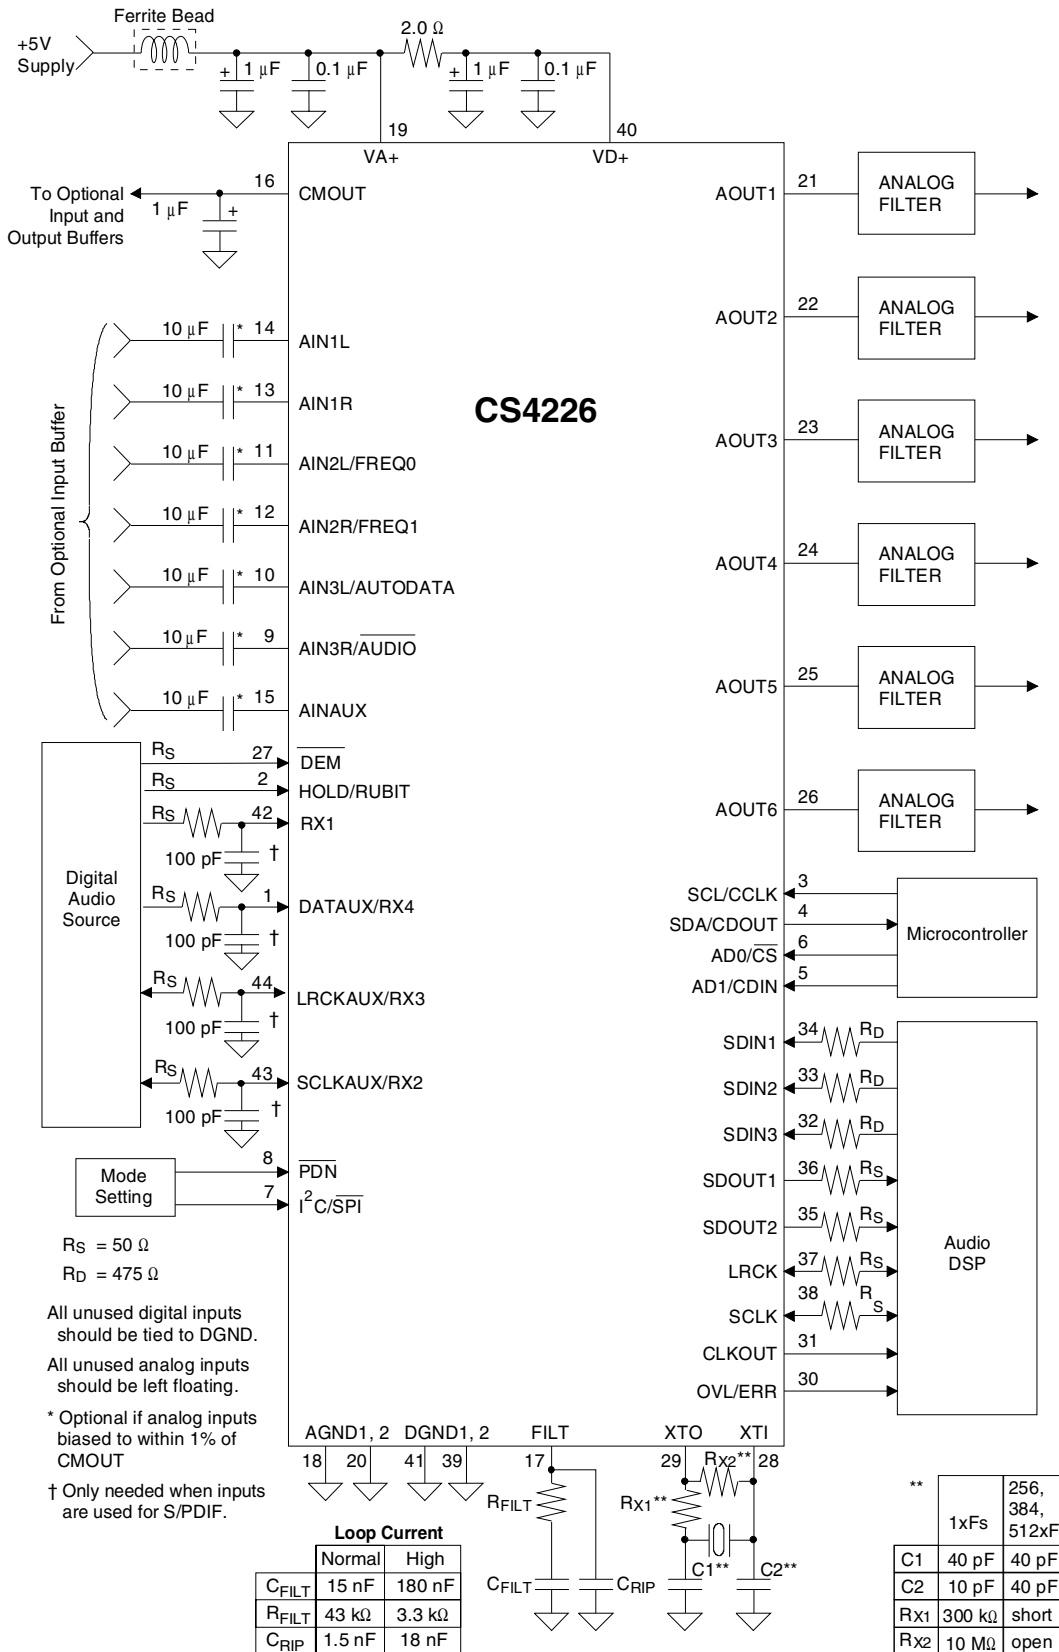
Ferrite Bead
+5V Supply
$1\ \mu F$
$0.1\ \mu F$
$2.0\ \Omega$
$1\ \mu F$
$0.1\ \mu F$
19
40
VA+
VD+
To Optional Input and Output Buffers
$1\ \mu F$
16
CMOUT
From Optional Input Buffer
$10\ \mu F$ * 14 AIN1L
$10\ \mu F$ * 13 AIN1R
$10\ \mu F$ * 11 AIN2L/FREQ0
$10\ \mu F$ * 12 AIN2R/FREQ1
$10\ \mu F$ * 10 AIN3L/AUTODATA
$10\ \mu F$ * 9 AIN3R/$\overline{AUDIO}$
$10\ \mu F$ * 15 AINAUX
CS4226
AOUT1 21 ANALOG FILTER
AOUT2 22 ANALOG FILTER
AOUT3 23 ANALOG FILTER
AOUT4 24 ANALOG FILTER
AOUT5 25 ANALOG FILTER
AOUT6 26 ANALOG FILTER
Digital Audio Source
$R_S$ 27 $\overline{DEM}$
$R_S$ 2 HOLD/RUBIT
$R_S$ 42 RX1
100 pF †
$R_S$ 1 DATAUX/RX4
100 pF †
$R_S$ 44 LRCKAUX/RX3
100 pF †
$R_S$ 43 SCLKAUX/RX2
100 pF †
Mode Setting
8 $\overline{PDN}$
7 $I^2C/\overline{SPI}$
$R_S = 50\ \Omega$
$R_D = 475\ \Omega$
All unused digital inputs should be tied to DGND.
All unused analog inputs should be left floating.
* Optional if analog inputs biased to within 1% of CMOUT
† Only needed when inputs are used for S/PDIF.
SCL/CCLK 3
SDA/CDOUT 4
AD0/$\overline{CS}$ 6
AD1/CDIN 5
Microcontroller
SDIN1 34 $R_D$
SDIN2 33 $R_D$
SDIN3 32 $R_D$
SDOUT1 36 $R_S$
SDOUT2 35 $R_S$
LRCK 37 $R_S$
SCLK 38 $R_S$
CLKOUT 31
OVL/ERR 30
Audio DSP
AGND1, 2 DGND1, 2 FILT XTO XTI
18 20 41 39 17 29 28
$R_{FILT}$
$C_{FILT}$
$C_{RIP}$
$R_{X2}$**
$R_{X1}$**
C1**
C2**

Loop Current
| | Normal | High |
|---|---|---|
| $C_{FILT}$ | 15 nF | 180 nF |
| $R_{FILT}$ | 43 kΩ | 3.3 kΩ |
| $C_{RIP}$ | 1.5 nF | 18 nF |

| ** | 1xFs | 256, 384, 512xF |
|---|---|---|
| C1 | 40 pF | 40 pF |
| C2 | 10 pF | 40 pF |
| $R_{X1}$ | 300 kΩ | short |
| $R_{X2}$ | 10 MΩ | open |